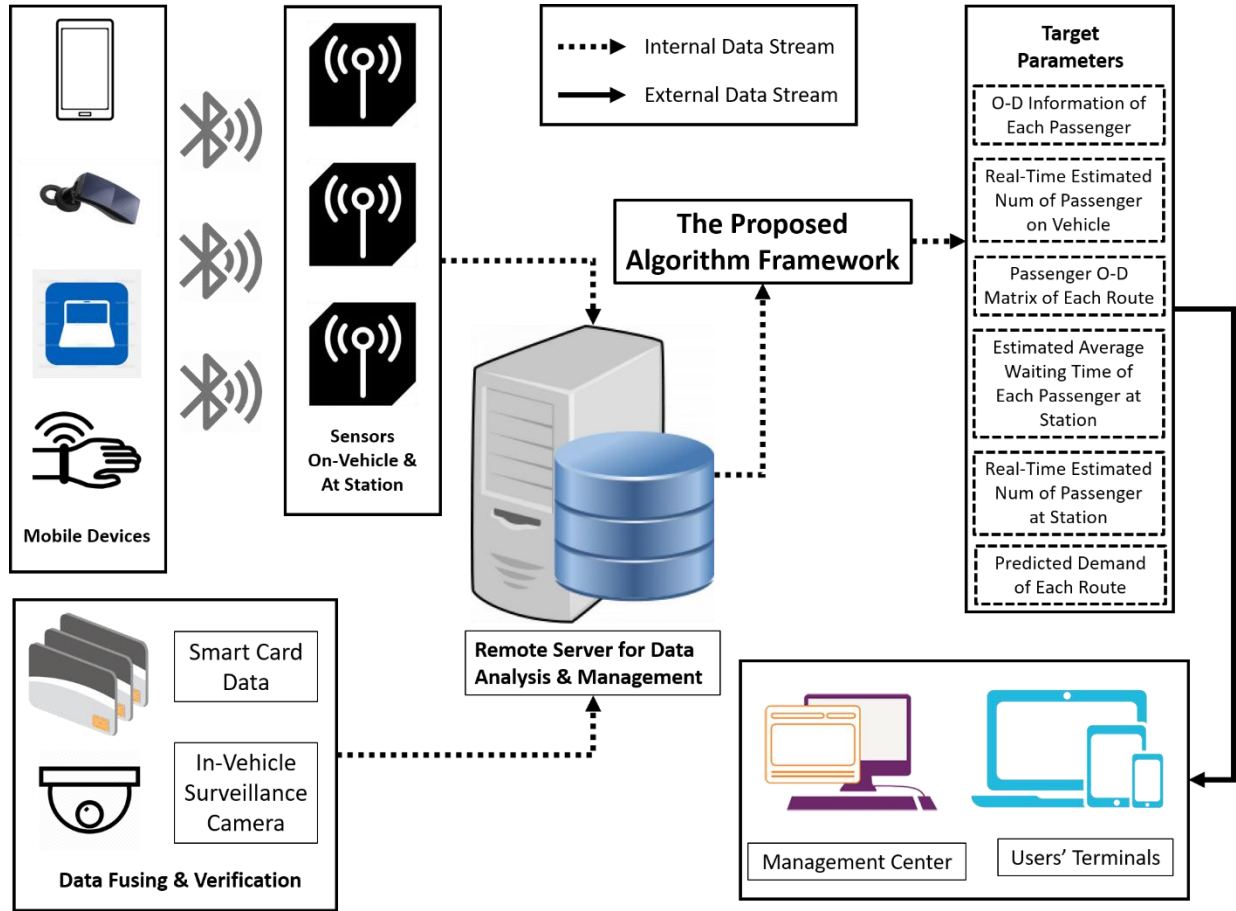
Mobile Devices

Sensors On-Vehicle & At Station

Internal Data Stream
External Data Stream

The Proposed Algorithm Framework

Remote Server for Data Analysis & Management

Target Parameters

O-D Information of Each Passenger

Real-Time Estimated Num of Passenger on Vehicle

Passenger O-D Matrix of Each Route

Estimated Average Waiting Time of Each Passenger at Station

Real-Time Estimated Num of Passenger at Station

Predicted Demand of Each Route

Smart Card Data

In-Vehicle Surveillance Camera

Data Fusing & Verification

Management Center

Users' Terminals